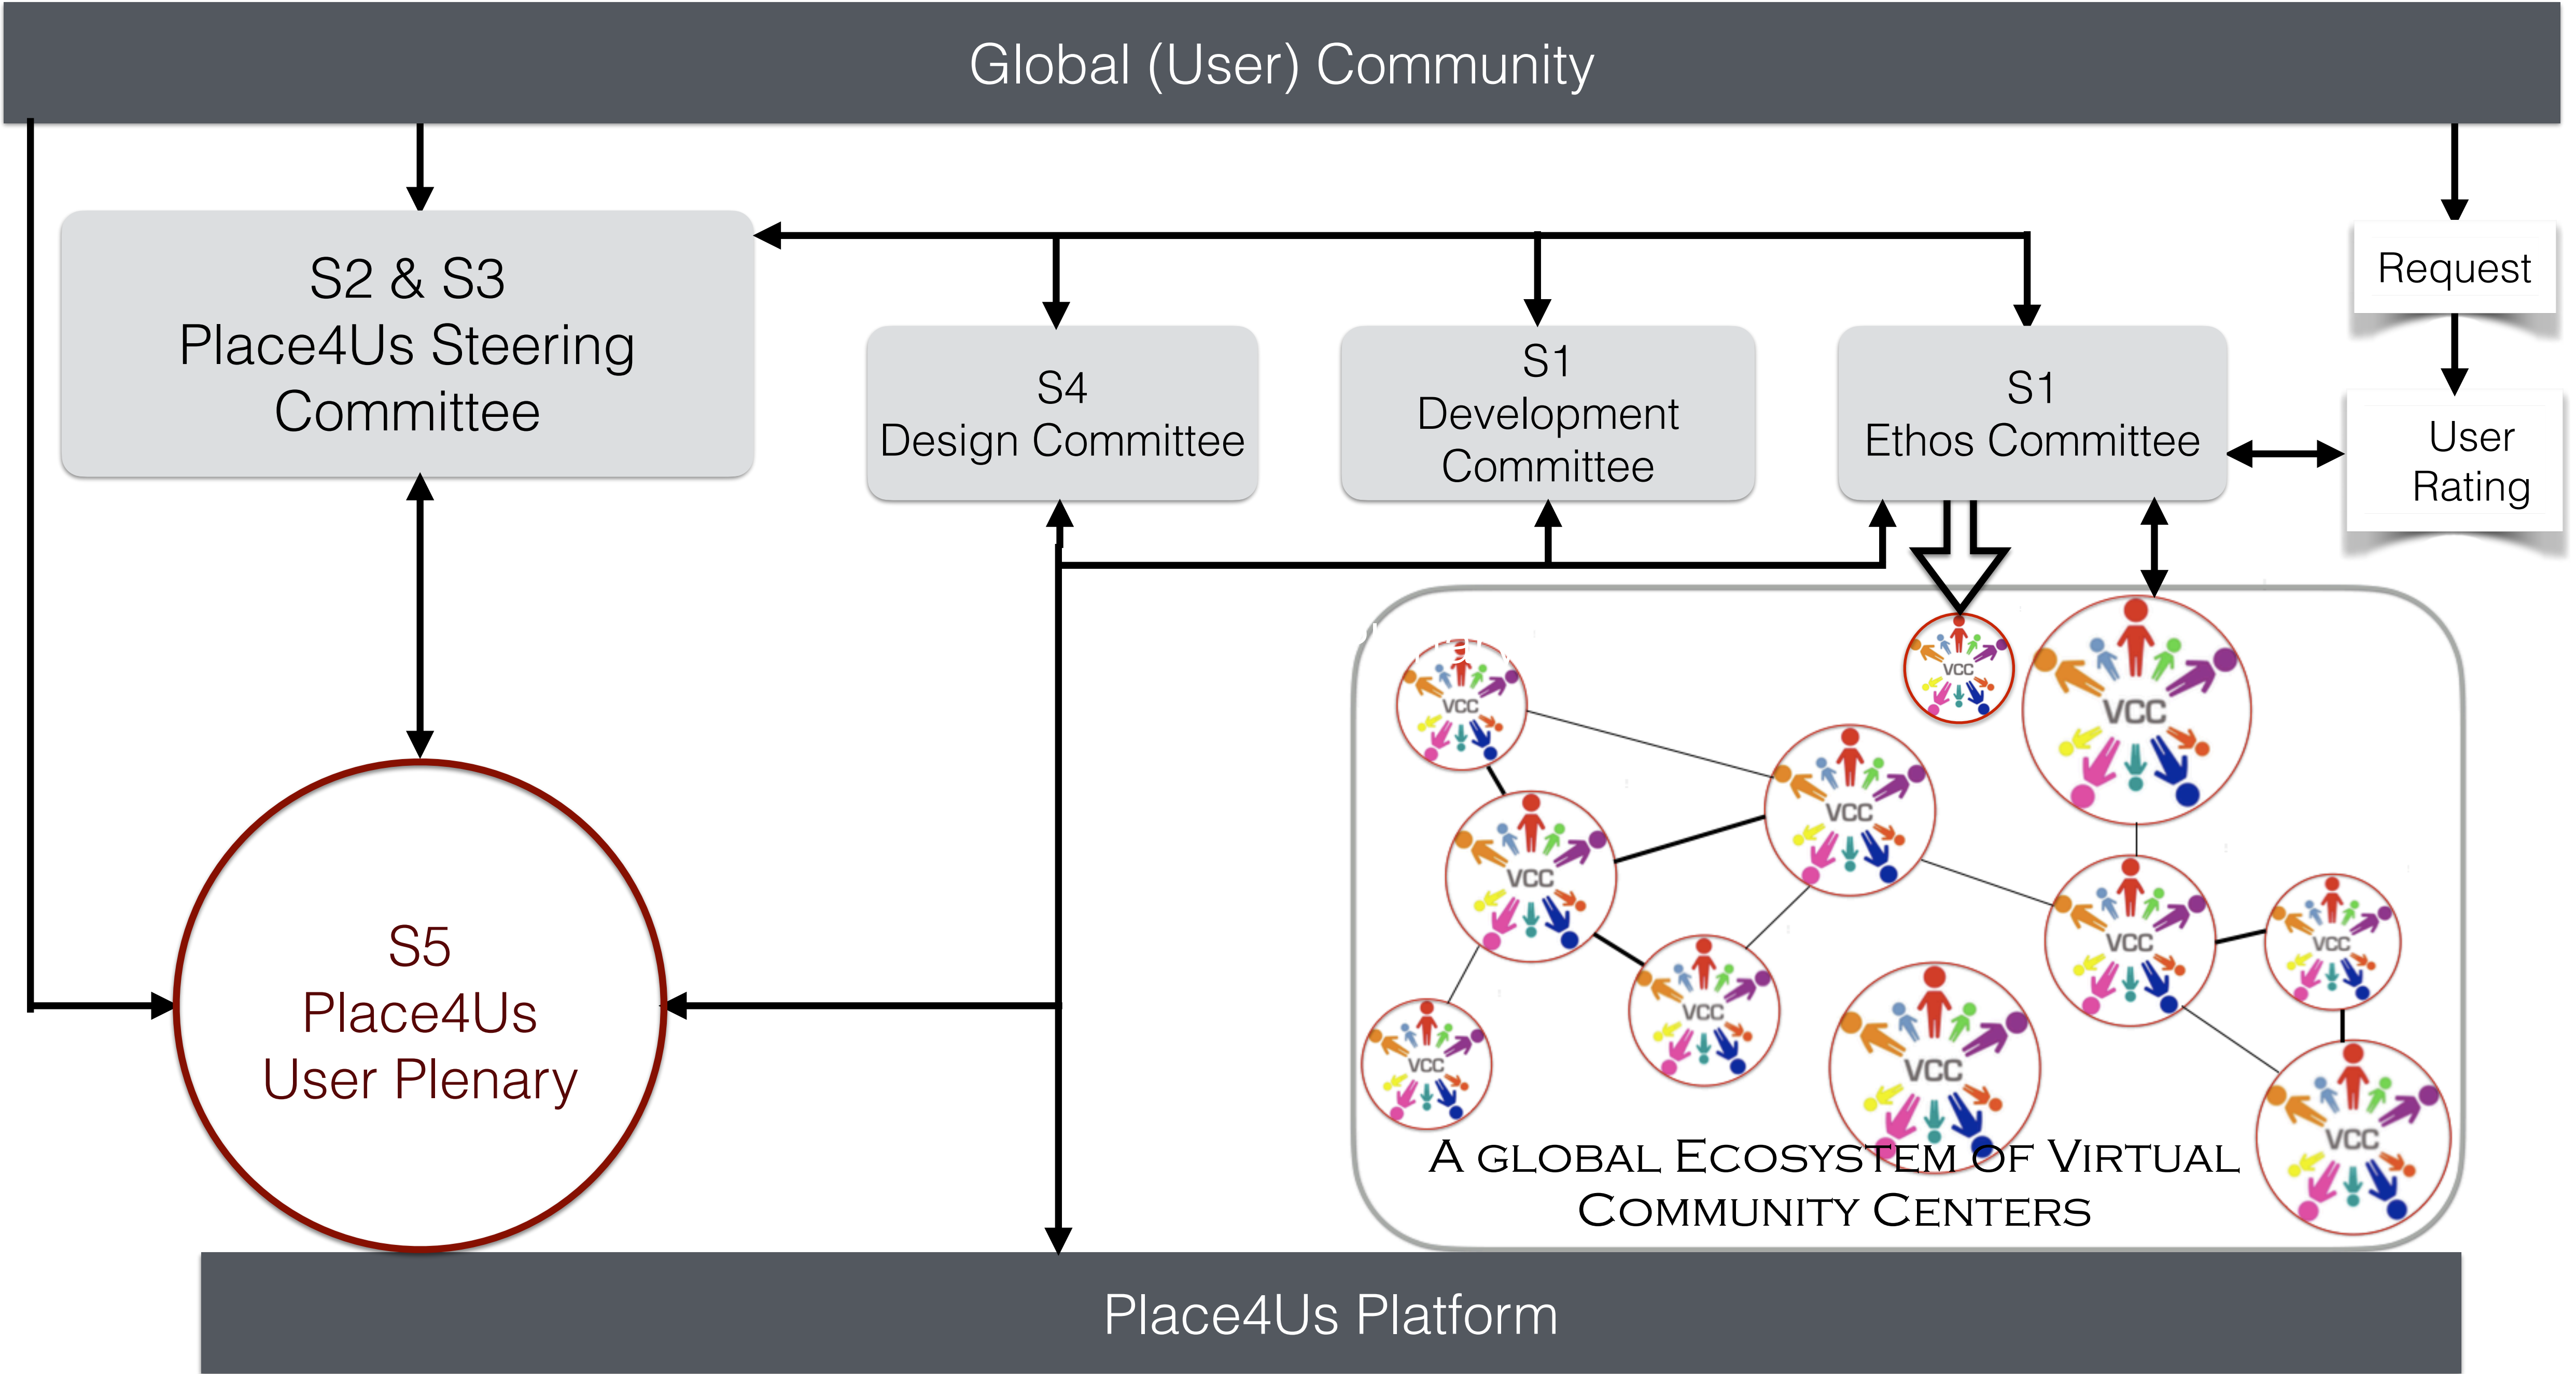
Global (User) Community

S2 & S3
Place4Us Steering Committee

S4
Design Committee

S1
Development Committee

S1
Ethos Committee

Request

User Rating

VCC

VCC

VCC

VCC

VCC

VCC

VCC

VCC

VCC

VCC

VCC

A GLOBAL ECOSYSTEM OF VIRTUAL COMMUNITY CENTERS

S5
Place4Us
User Plenary

Place4Us Platform